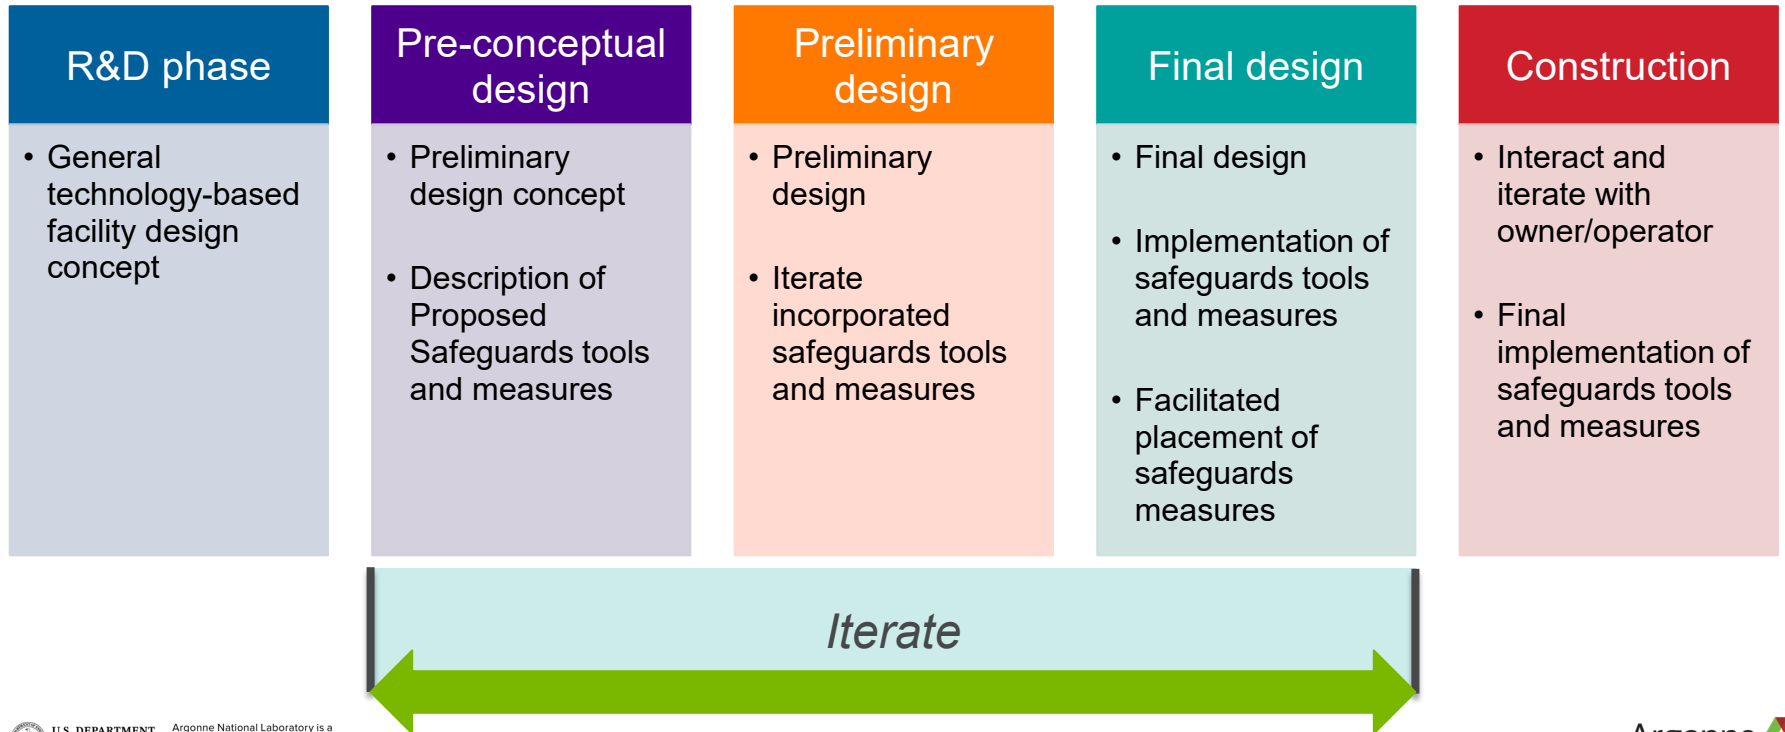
R&D phase

• General technology-based facility design concept

Pre-conceptual design

• Preliminary design concept

• Description of Proposed Safeguards tools and measures

Preliminary design

• Preliminary design

• Iterate incorporated safeguards tools and measures

Final design

• Final design

• Implementation of safeguards tools and measures

• Facilitated placement of safeguards measures

Construction

• Interact and iterate with owner/operator

• Final implementation of safeguards tools and measures

Iterate

U.S. DEPARTMENT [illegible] Argonne National Laboratory is a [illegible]

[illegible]